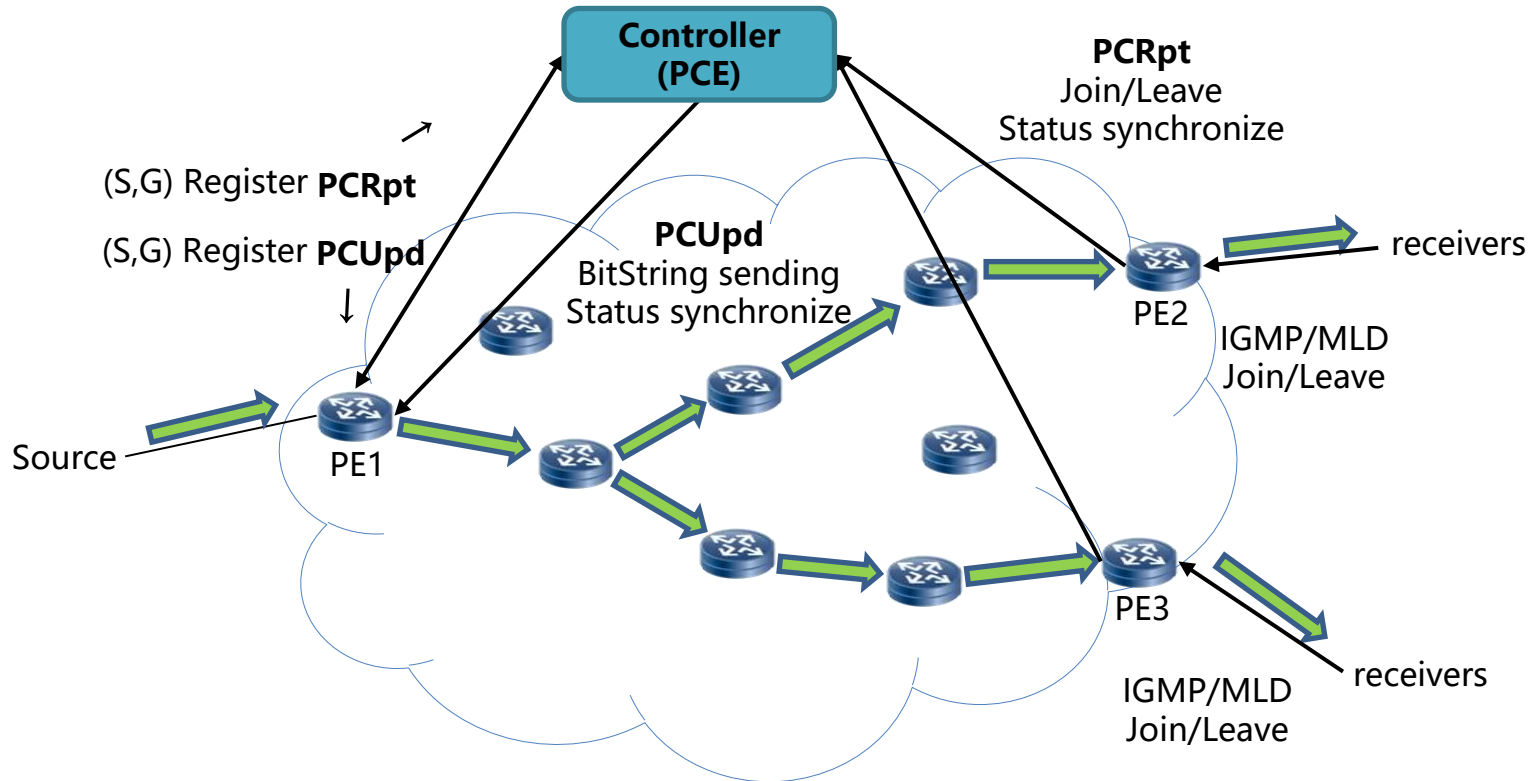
Controller
(PCE)

PCRpt
Join/Leave
Status synchronize

(S,G) Register PCRpt

(S,G) Register PCUpd

PCUpd
BitString sending
Status synchronize

receivers

PE2

IGMP/MLD
Join/Leave

Source

PE1

PE3

receivers

IGMP/MLD
Join/Leave